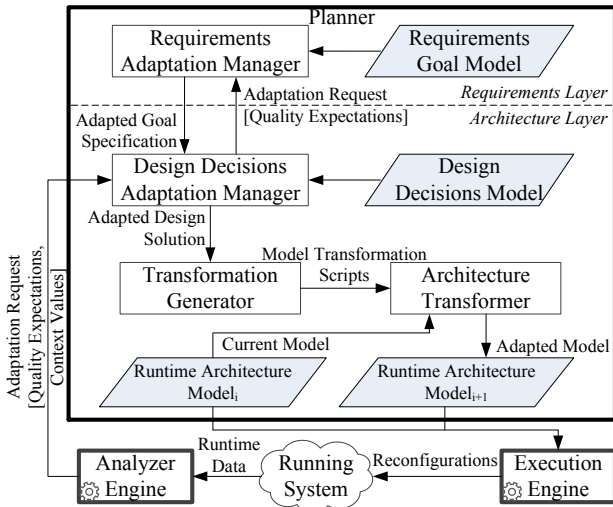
Planner

Requirements Adaptation Manager

Requirements Goal Model

Adaptation Request [Quality Expectations]

Requirements Layer

Architecture Layer

Adapted Goal Specification

Design Decisions Adaptation Manager

Design Decisions Model

Adapted Design Solution

Model Transformation Scripts

Transformation Generator

Architecture Transformer

Current Model

Adapted Model

Runtime Architecture Model$_i$

Runtime Architecture Model$_{i+1}$

Adaptation Request [Quality Expectations, Context Values]

Runtime Data

Analyzer Engine

Running System

Reconfigurations

Execution Engine